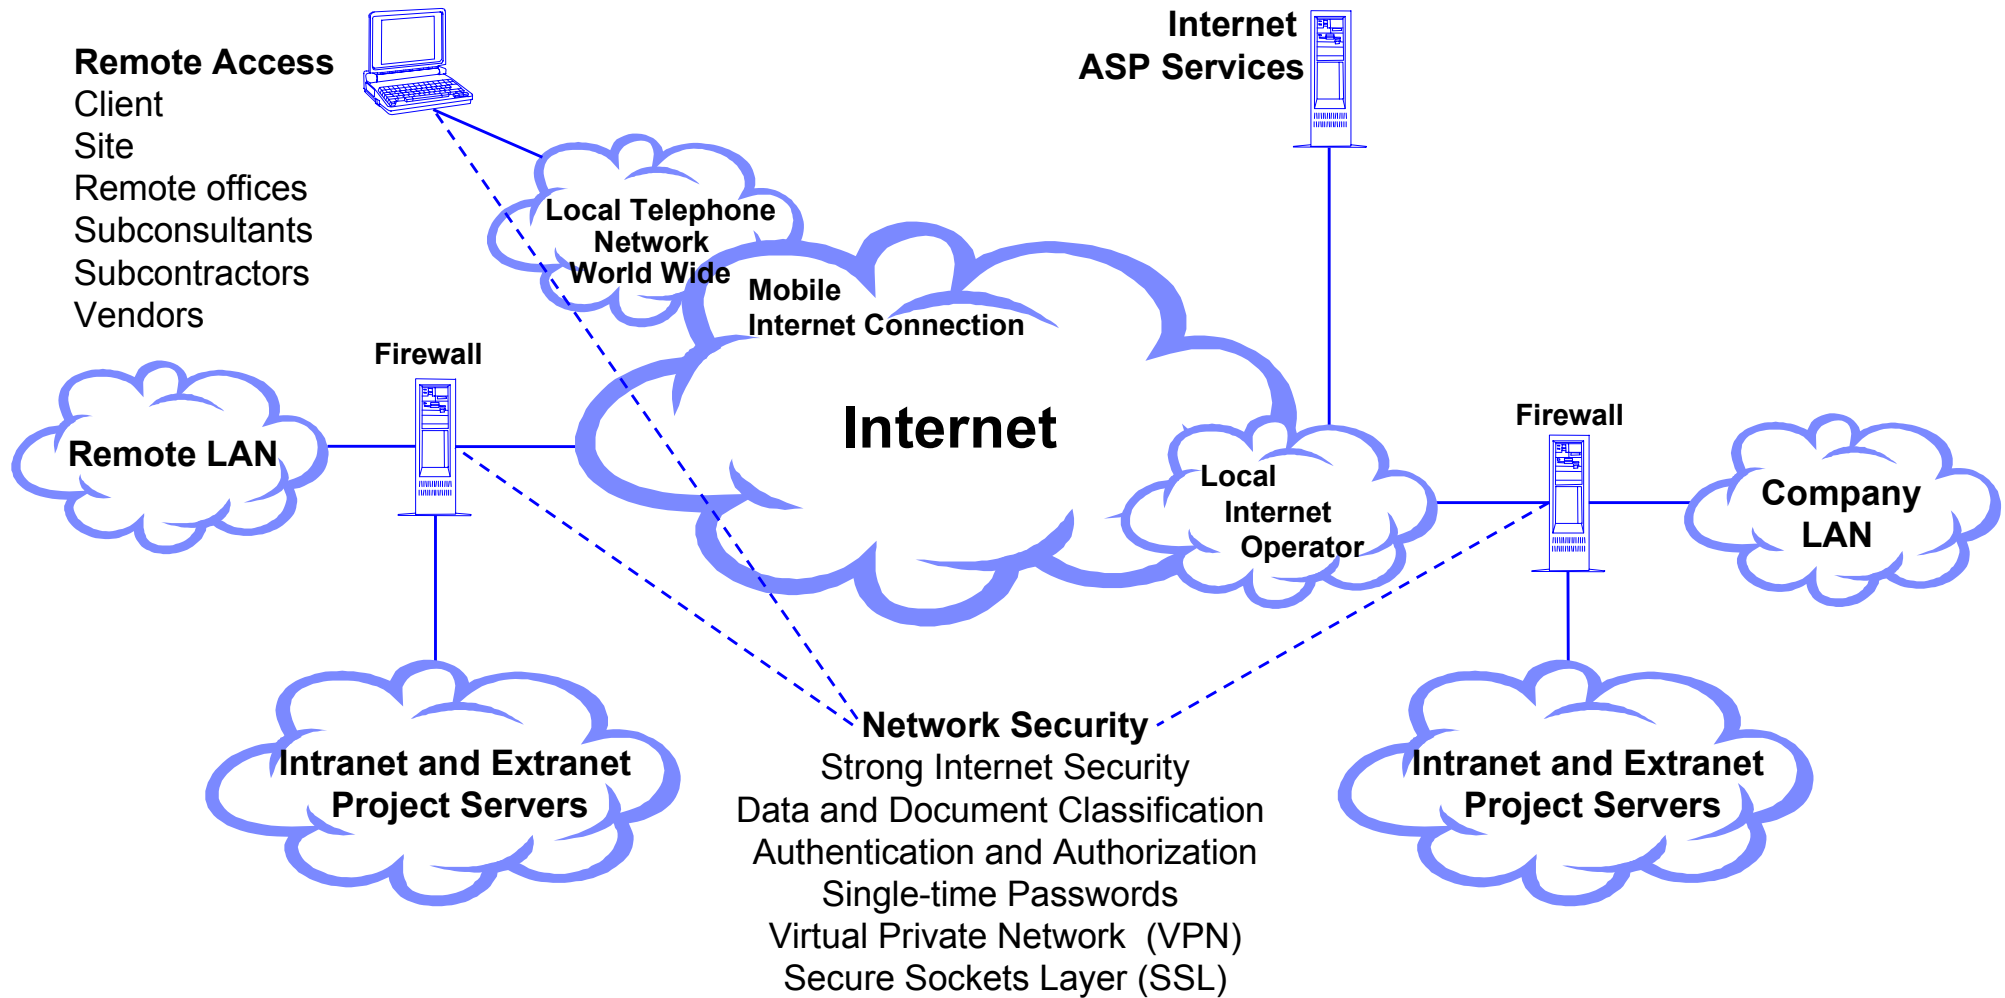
Remote Access
Client
Site
Remote offices
Subconsultants
Subcontractors
Vendors

Internet
ASP Services

Local Telephone
Network
World Wide

Mobile
Internet Connection

Internet

Firewall

Remote LAN

Local
Internet
Operator

Firewall

Company
LAN

Intranet and Extranet
Project Servers

Network Security
Strong Internet Security
Data and Document Classification
Authentication and Authorization
Single-time Passwords
Virtual Private Network (VPN)
Secure Sockets Layer (SSL)

Intranet and Extranet
Project Servers